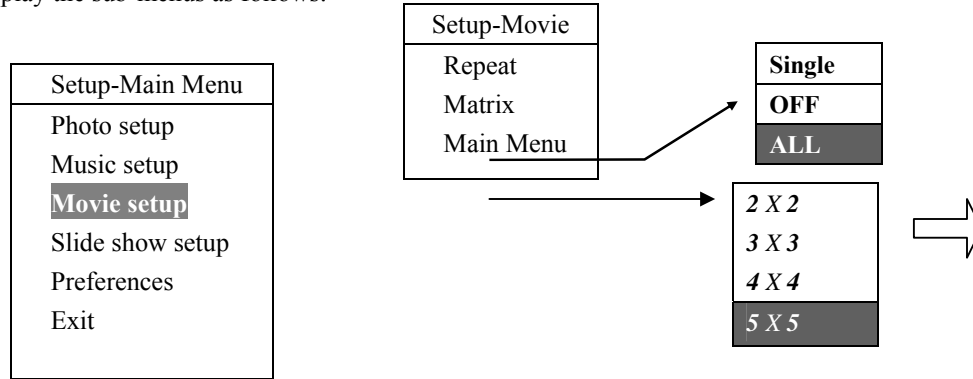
play the sub-menus as follows:

Setup-Main Menu
Photo setup
Music setup
**Movie setup**
Slide show setup
Preferences
Exit

Setup-Movie
Repeat
Matrix
Main Menu

**Single**
**OFF**
**ALL**

*2 X 2*
*3 X 3*
*4 X 4*
*5 X 5*